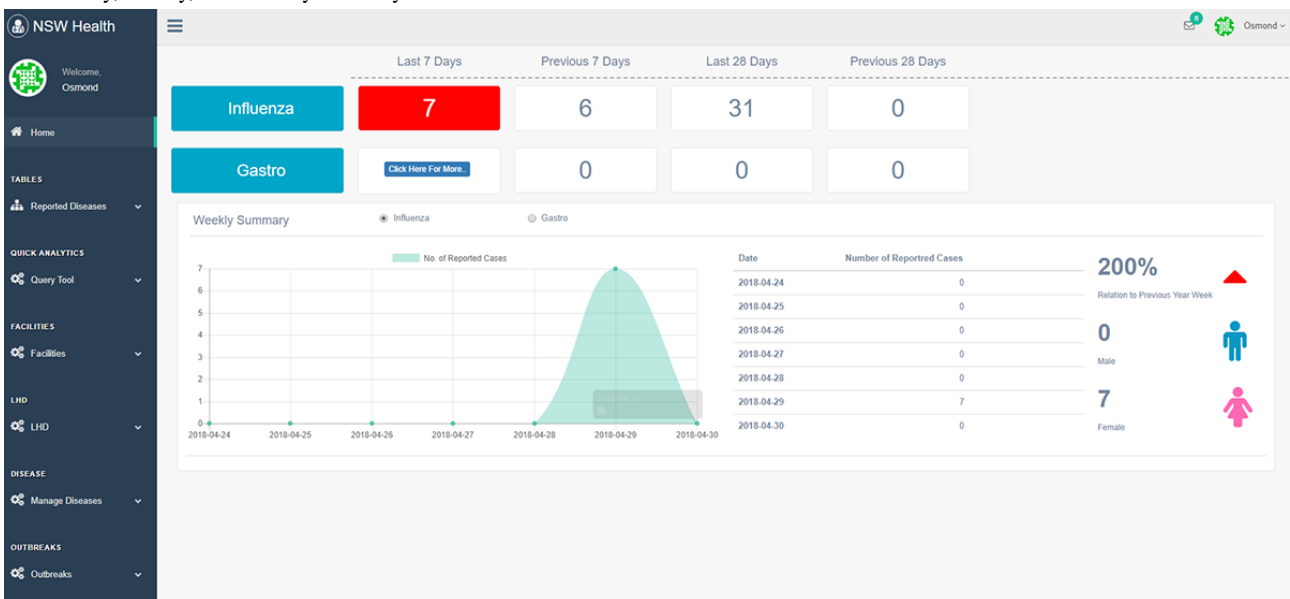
NSW Health

Welcome,
Osmond

Home

TABLES
Reported Diseases

QUICK ANALYTICS
Query Tool

FACILITIES
Facilities

LHD
LHD

DISEASE
Manage Diseases

OUTBREAKS
Outbreaks

6
Osmond

| | Last 7 Days | Previous 7 Days | Last 28 Days | Previous 28 Days |
|---|---|---|---|---|
| Influenza | 7 | 6 | 31 | 0 |
| Gastro | Click Here For More.. | 0 | 0 | 0 |

Weekly Summary
Influenza
Gastro

No. of Reported Cases
7
6
5
4
3
2
1
0
2018-04-24
2018-04-25
2018-04-26
2018-04-27
2018-04-28
2018-04-29
2018-04-30
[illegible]

| Date | Number of Reportred Cases |
|---|---|
| 2018-04-24 | 0 |
| 2018-04-25 | 0 |
| 2018-04-26 | 0 |
| 2018-04-27 | 0 |
| 2018-04-28 | 0 |
| 2018-04-29 | 7 |
| 2018-04-30 | 0 |

200%
Relation to Previous Year Week

0
Male

7
Female